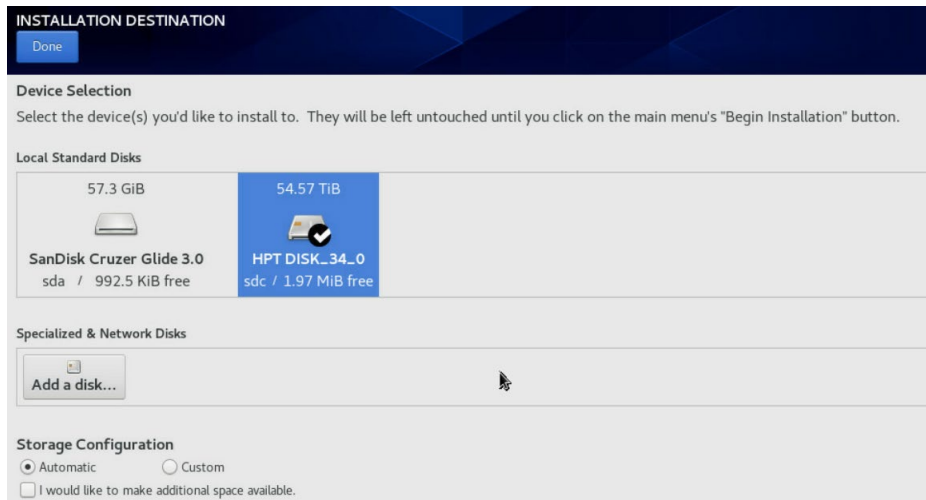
INSTALLATION DESTINATION

Done

Device Selection

Select the device(s) you'd like to install to. They will be left untouched until you click on the main menu's "Begin Installation" button.

Local Standard Disks

57.3 GiB

SanDisk Cruzer Glide 3.0
sda / 992.5 KiB free

54.57 TiB

HPT DISK_34_0
sdc / 1.97 MiB free

Specialized & Network Disks

Add a disk...

Storage Configuration

Automatic

Custom

I would like to make additional space available.